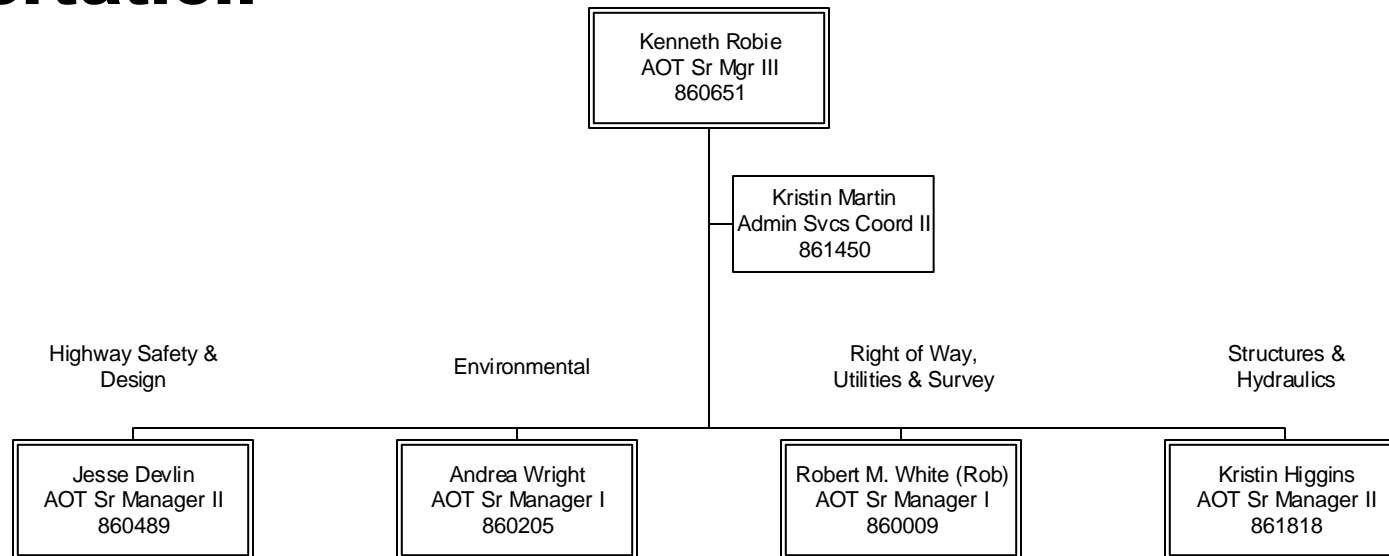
ortation

Kenneth Robie
AOT Sr Mgr III
860651

Kristin Martin
Admin Svcs Coord II
861450

Highway Safety & Design

Environmental

Right of Way, Utilities & Survey

Structures & Hydraulics

Jesse Devlin
AOT Sr Manager II
860489

Andrea Wright
AOT Sr Manager I
860205

Robert M. White (Rob)
AOT Sr Manager I
860009

Kristin Higgins
AOT Sr Manager II
861818